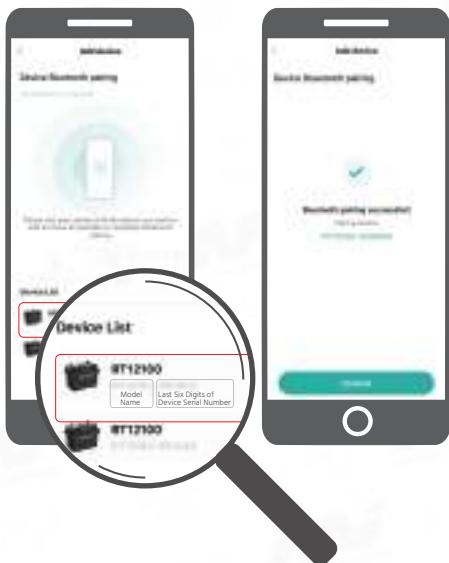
Add device

Device Bluetooth pairing

Device List

Add device

Device Bluetooth pairing

Bluetooth pairing successful!

Device List

RT12100

Model Name

Last Six Digits of Device Serial Number

RT12100

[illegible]